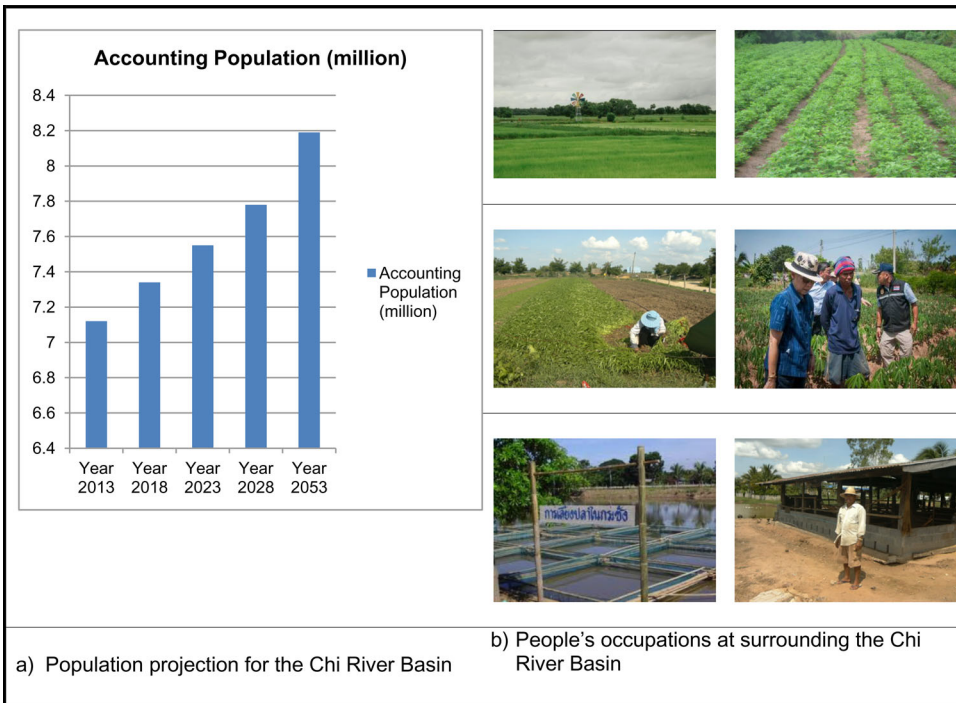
Accounting Population (million)

8.4
8.2
8
7.8
7.6
7.4
7.2
7
6.8
6.6
6.4

Year 2013
Year 2018
Year 2023
Year 2028
Year 2053

Accounting Population (million)

การเลี้ยงปลาในกระชัง

a) Population projection for the Chi River Basin

b) People's occupations at surrounding the Chi River Basin